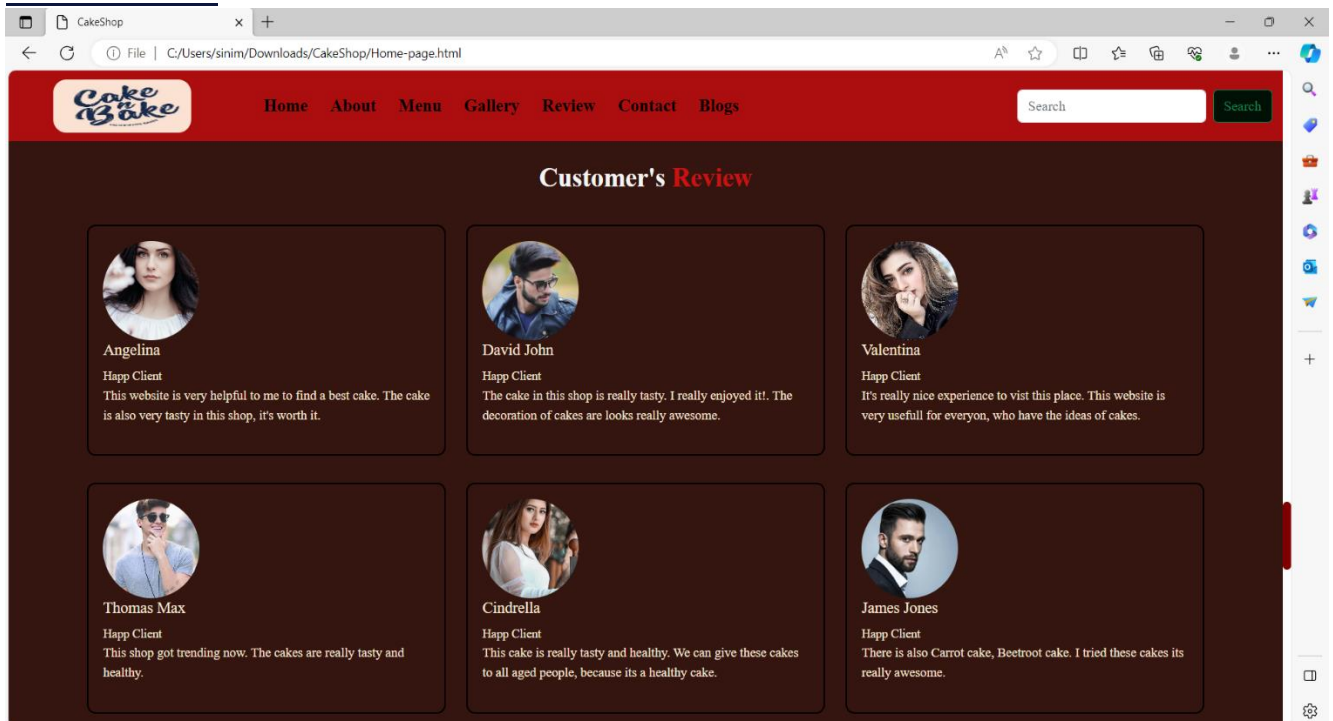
CakeShop

File | C:/Users/sinim/Downloads/CakeShop/Home-page.html

Cake n Bake

Home About Menu Gallery Review Contact Blogs

Search

Search

Customer's Review

Angelina

Happ Client

This website is very helpful to me to find a best cake. The cake is also very tasty in this shop, it's worth it.

David John

Happ Client

The cake in this shop is really tasty. I really enjoyed it!. The decoration of cakes are looks really awesome.

Valentina

Happ Client

It's really nice experience to vist this place. This website is very usefull for everyon, who have the ideas of cakes.

Thomas Max

Happ Client

This shop got trending now. The cakes are really tasty and healthy.

Cindrella

Happ Client

This cake is really tasty and healthy. We can give these cakes to all aged people, because its a healthy cake.

James Jones

Happ Client

There is also Carrot cake, Beetroot cake. I tried these cakes its really awesome.